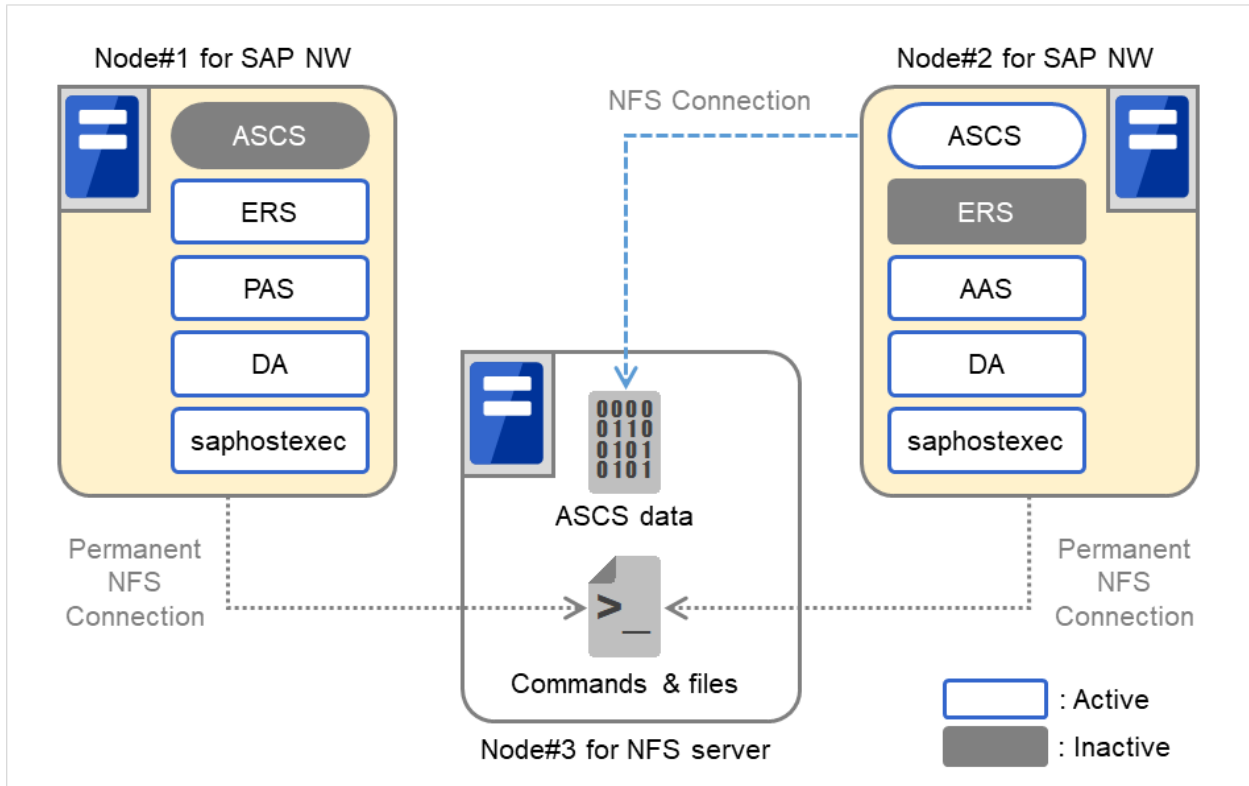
Node#1 for SAP NW

ASCS

ERS

PAS

DA

saphostexec

NFS Connection

Node#2 for SAP NW

ASCS

ERS

AAS

DA

saphostexec

0000
0110
0101
0101

ASCS data

>_

Commands & files

Node#3 for NFS server

Permanent NFS Connection

Permanent NFS Connection

: Active

: Inactive